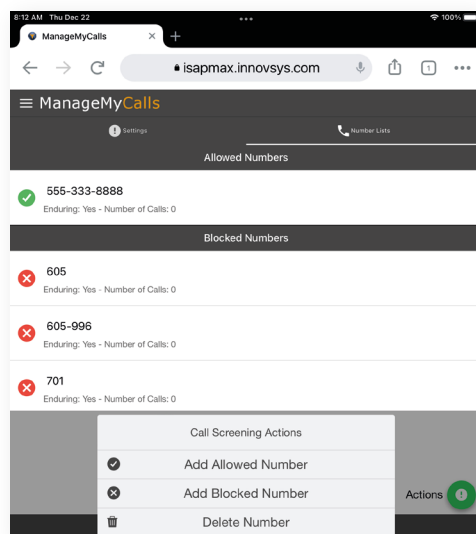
8:12 AM Thu Dec 22
100%

ManageMyCalls ×
+

isapmax.innovsys.com
1

ManageMyCalls

Settings
Number Lists

Allowed Numbers

555-333-8888
Enduring: Yes - Number of Calls: 0

Blocked Numbers

605
Enduring: Yes - Number of Calls: 0

605-996
Enduring: Yes - Number of Calls: 0

701
Enduring: Yes - Number of Calls: 0

Call Screening Actions

Add Allowed Number

Add Blocked Number

Delete Number

Actions